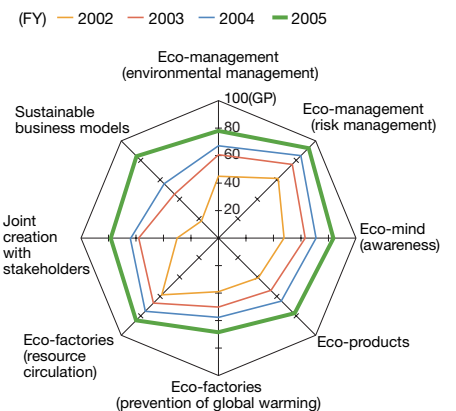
(FY) 2002 2003 2004 2005

Eco-management (environmental management)

100(GP)

80

60

40

20

Eco-management (risk management)

Eco-mind (awareness)

Eco-products

Eco-factories (prevention of global warming)

Eco-factories (resource circulation)

Joint creation with stakeholders

Sustainable business models